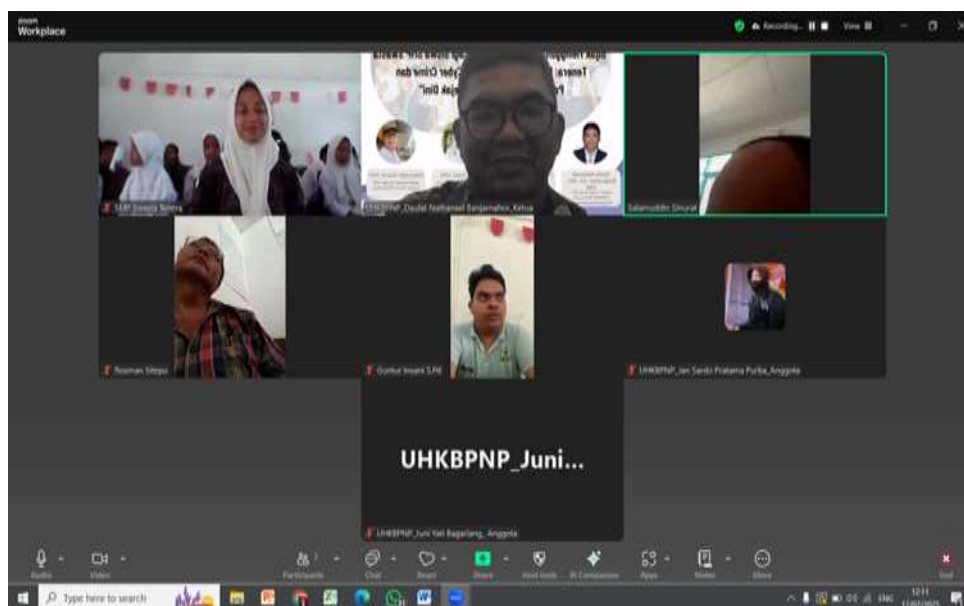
zoom Workplace

Recording... View

Cyber Crime dan

SMP Swasta Sekra

UHKBPNP_Daulat Nathanael Banjarnahor_Ketua

Salamuddin Sinurat

Rosman Sitepu

Guntur Insani S.Pd

UHKBPNP_Ian Sandi Pratama Purba_Anggota

UHKBPNP_Juni...

UHKBPNP_Juni Yati Bagariang_Anggota

Audio

Video

Participants

Chat

React

Share

Host tools

AI Companion

Apps

Notes

More

End

Type here to search

ENG

12:11